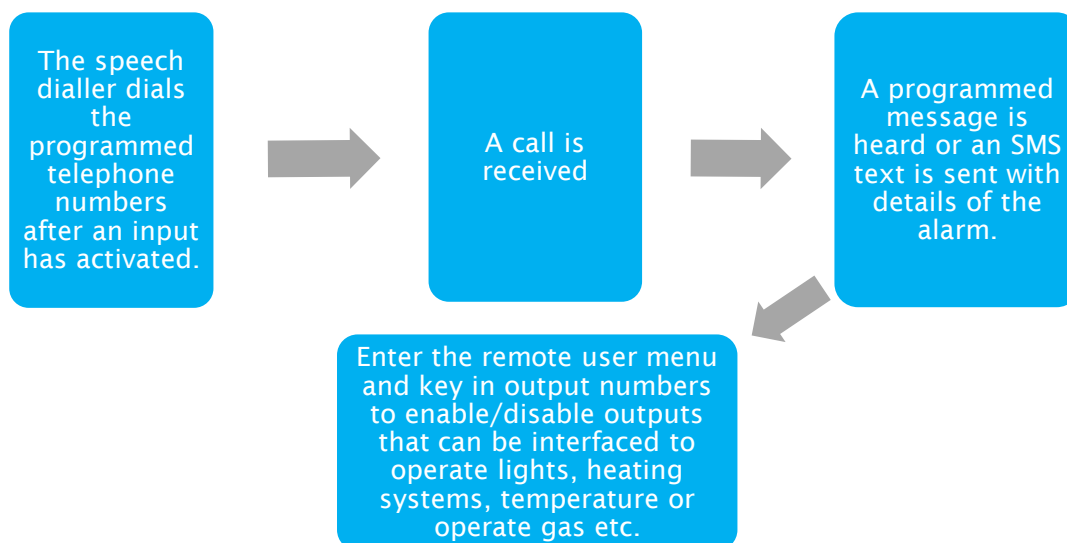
The speech dialler dials the programmed telephone numbers after an input has activated.

A call is received

A programmed message is heard or an SMS text is sent with details of the alarm.

Enter the remote user menu and key in output numbers to enable/disable outputs that can be interfaced to operate lights, heating systems, temperature or operate gas etc.